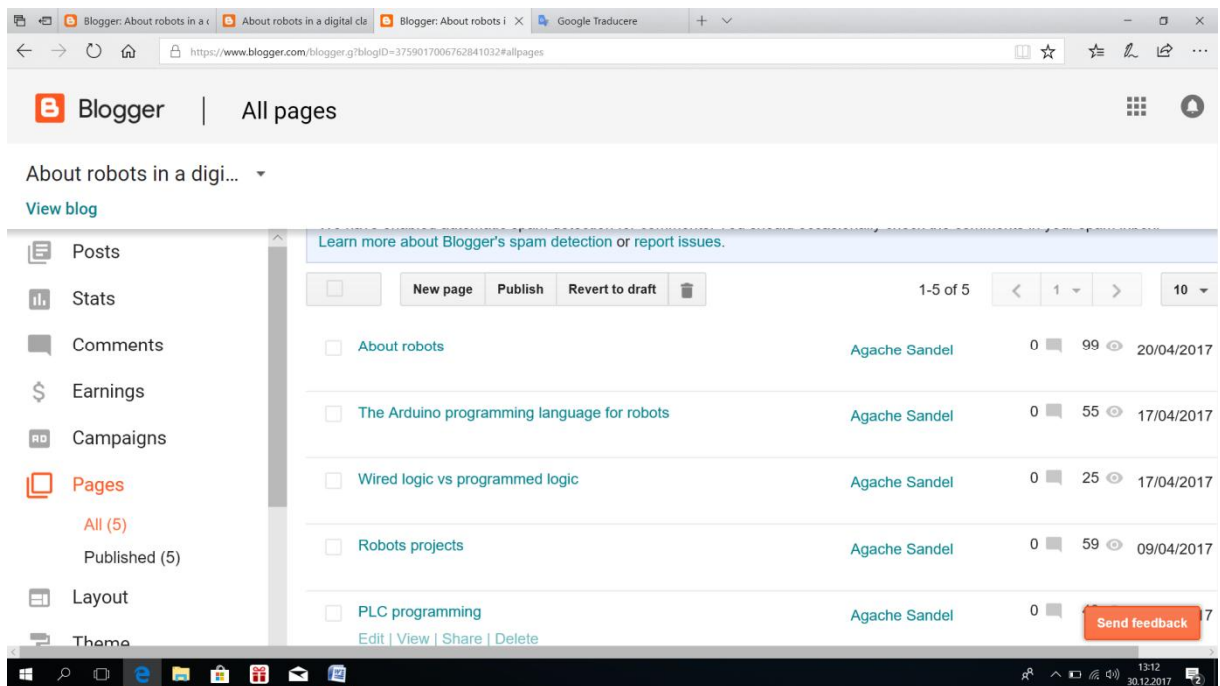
Blogger: About robots in a | About robots in a digital cla | Blogger: About robots i × | Google Traducere

https://www.blogger.com/blogger.g?blogID=3759017006762841032#allpages

Blogger | All pages

About robots in a digi...

View blog

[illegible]
Learn more about Blogger's spam detection or report issues.

Posts
Stats
Comments
Earnings
Campaigns
Pages
All (5)
Published (5)
Layout
Theme

New page | Publish | Revert to draft

1-5 of 5 | 1 | 10

| | | | | |
|---|---|---|---|---|
| About robots | Agache Sandel | 0 | 99 | 20/04/2017 |
| The Arduino programming language for robots | Agache Sandel | 0 | 55 | 17/04/2017 |
| Wired logic vs programmed logic | Agache Sandel | 0 | 25 | 17/04/2017 |
| Robots projects | Agache Sandel | 0 | 59 | 09/04/2017 |
| PLC programming | Agache Sandel | 0 | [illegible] | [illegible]7 |

Edit | View | Share | Delete

Send feedback

13:12
30.12.2017